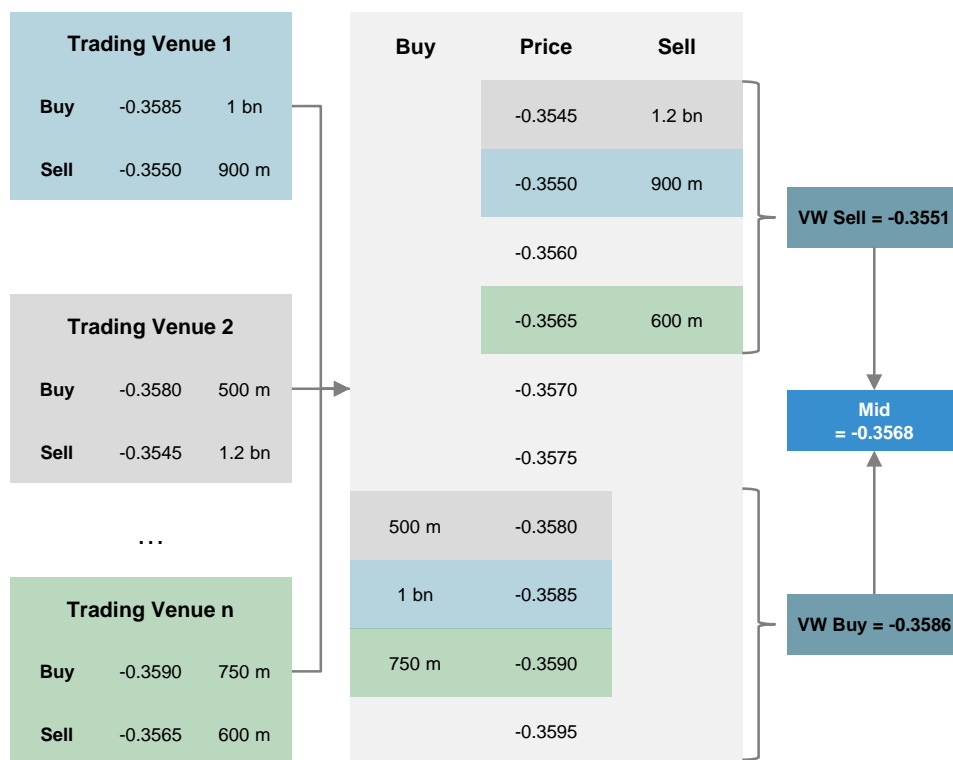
Trading Venue 1

| | | |
|---|---|---|
| Buy | -0.3585 | 1 bn |
| Sell | -0.3550 | 900 m |

Trading Venue 2

| | | |
|---|---|---|
| Buy | -0.3580 | 500 m |
| Sell | -0.3545 | 1.2 bn |

...

Trading Venue n

| | | |
|---|---|---|
| Buy | -0.3590 | 750 m |
| Sell | -0.3565 | 600 m |

| Buy | Price | Sell |
|---|---|---|
| | -0.3545 | 1.2 bn |
| | -0.3550 | 900 m |
| | -0.3560 | |
| | -0.3565 | 600 m |
| | -0.3570 | |
| | -0.3575 | |
| 500 m | -0.3580 | |
| 1 bn | -0.3585 | |
| 750 m | -0.3590 | |
| | -0.3595 | |

VW Sell = -0.3551

Mid = -0.3568

VW Buy = -0.3586